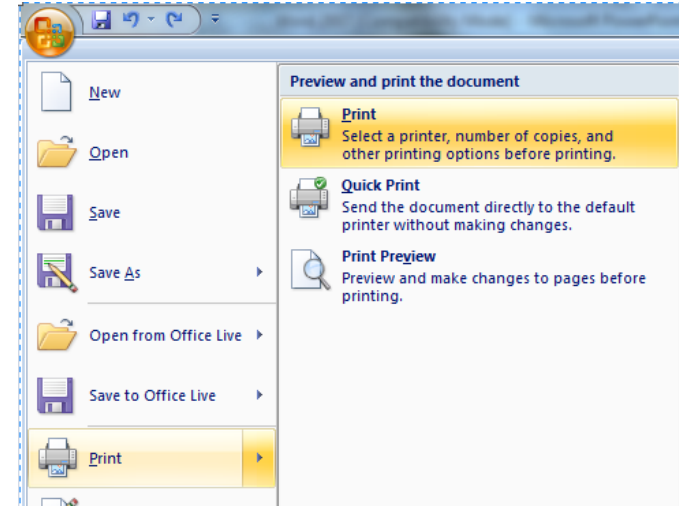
New

Open

Save

Save As

Open from Office Live

Save to Office Live

Print

Preview and print the document

Print
Select a printer, number of copies, and other printing options before printing.

Quick Print
Send the document directly to the default printer without making changes.

Print Preview
Preview and make changes to pages before printing.